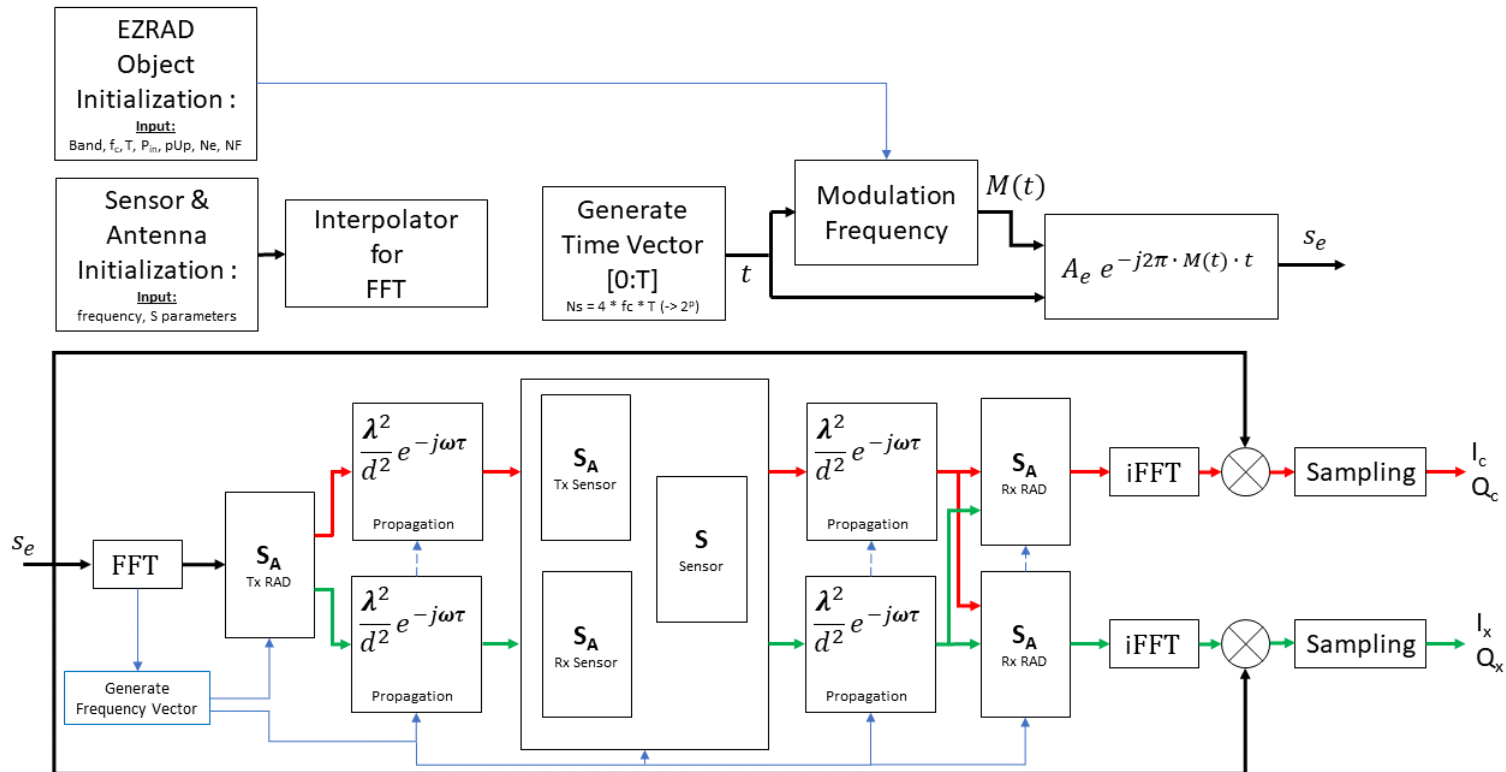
EZRAD Object Initialization :
Input:
Band, $f_c$, T, $P_{in}$, pUp, Ne, NF

Sensor & Antenna Initialization :
Input:
frequency, S parameters

Interpolator for FFT

Generate Time Vector [0:T]
Ns = 4 * fc * T (-> $2^p$)

$t$

Modulation Frequency

$M(t)$

$A_e\ e^{-j2\pi \cdot M(t) \cdot t}$

$s_e$

$s_e$

FFT

Generate Frequency Vector

$\mathbf{S_A}$
Tx RAD

$\frac{\lambda^2}{d^2} e^{-j\omega\tau}$
Propagation

$\frac{\lambda^2}{d^2} e^{-j\omega\tau}$
Propagation

$\mathbf{S_A}$
Tx Sensor

$\mathbf{S_A}$
Rx Sensor

$\mathbf{S}$
Sensor

$\frac{\lambda^2}{d^2} e^{-j\omega\tau}$
Propagation

$\frac{\lambda^2}{d^2} e^{-j\omega\tau}$
Propagation

$\mathbf{S_A}$
Rx RAD

$\mathbf{S_A}$
Rx RAD

iFFT

iFFT

Sampling

Sampling

$I_c$
$Q_c$

$I_x$
$Q_x$